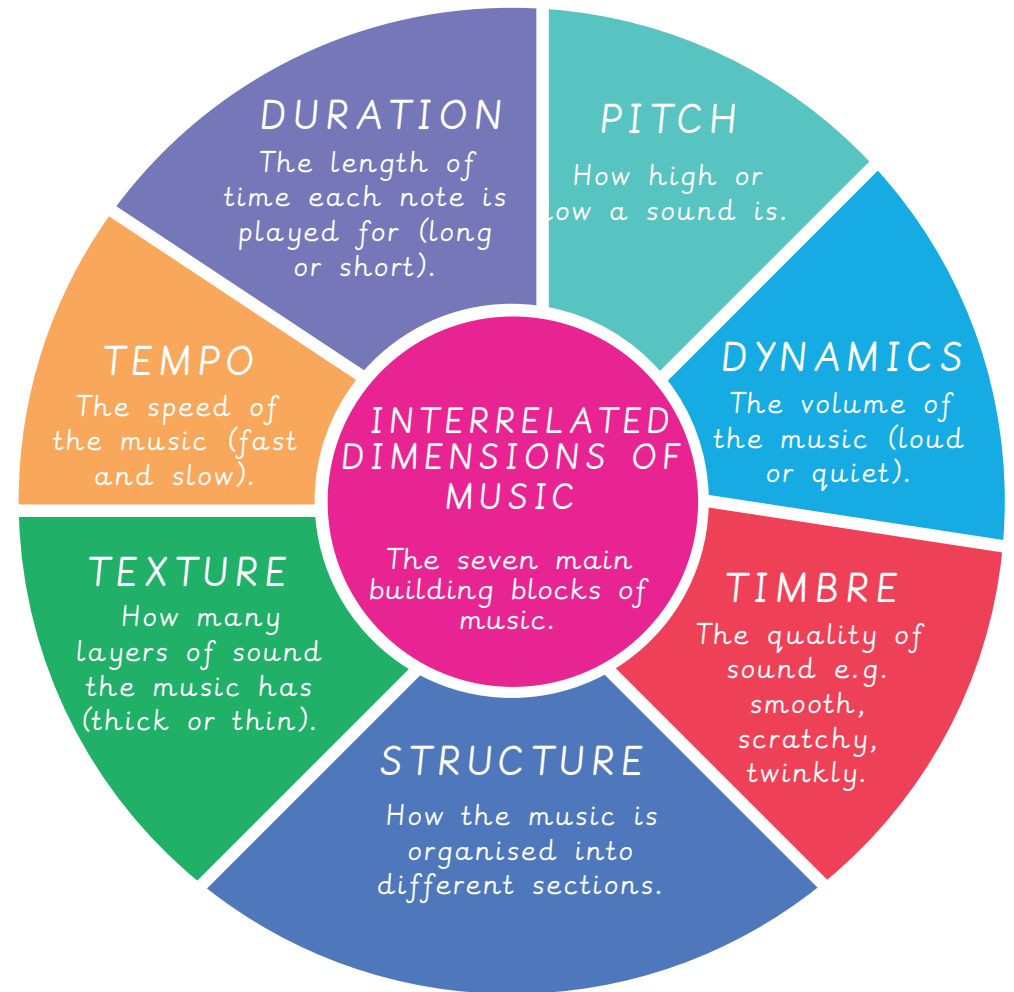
INTERRELATED DIMENSIONS OF MUSIC

The seven main building blocks of music.

DURATION
The length of time each note is played for (long or short).

PITCH
How high or ow a sound is.

DYNAMICS
The volume of the music (loud or quiet).

TIMBRE
The quality of sound e.g. smooth, scratchy, twinkly.

STRUCTURE
How the music is organised into different sections.

TEXTURE
How many layers of sound the music has (thick or thin).

TEMPO
The speed of the music (fast and slow).